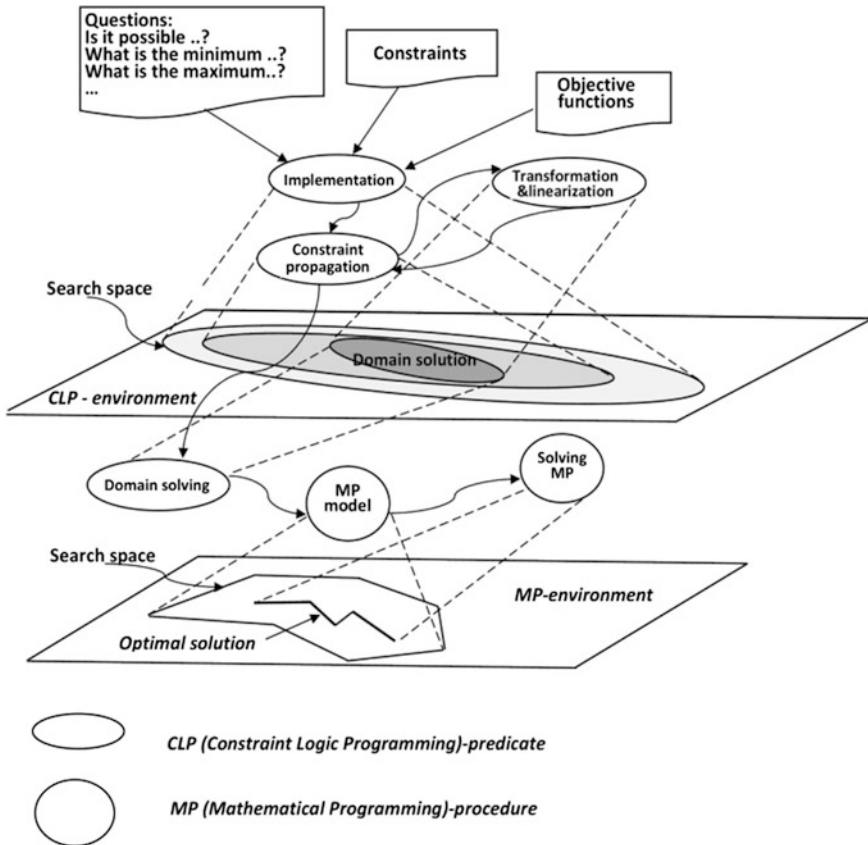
Questions:
Is it possible ..?
What is the minimum ..?
What is the maximum..?
...

Constraints

Objective functions

Implementation

Transformation &linearization

Constraint propagation

Search space

Domain solution

CLP - environment

Domain solving

MP model

Solving MP

Search space

MP-environment

Optimal solution

CLP (Constraint Logic Programming)-predicate

MP (Mathematical Programming)-procedure